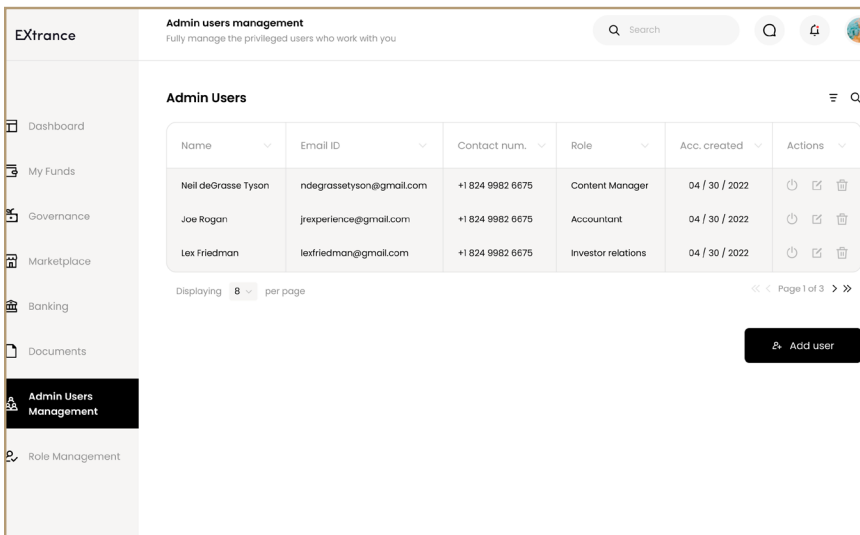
EXtrance

Admin users management
Fully manage the privileged users who work with you

Search

Dashboard
My Funds
Governance
Marketplace
Banking
Documents
Admin Users Management
Role Management

Admin Users

| Name | Email ID | Contact num. | Role | Acc. created | Actions |
|---|---|---|---|---|---|
| Neil deGrasse Tyson | ndegrassetyson@gmail.com | +1 824 9982 6675 | Content Manager | 04 / 30 / 2022 | |
| Joe Rogan | jrexperience@gmail.com | +1 824 9982 6675 | Accountant | 04 / 30 / 2022 | |
| Lex Friedman | lexfriedman@gmail.com | +1 824 9982 6675 | Investor relations | 04 / 30 / 2022 | |

Displaying 8 per page

Page 1 of 3

Add user